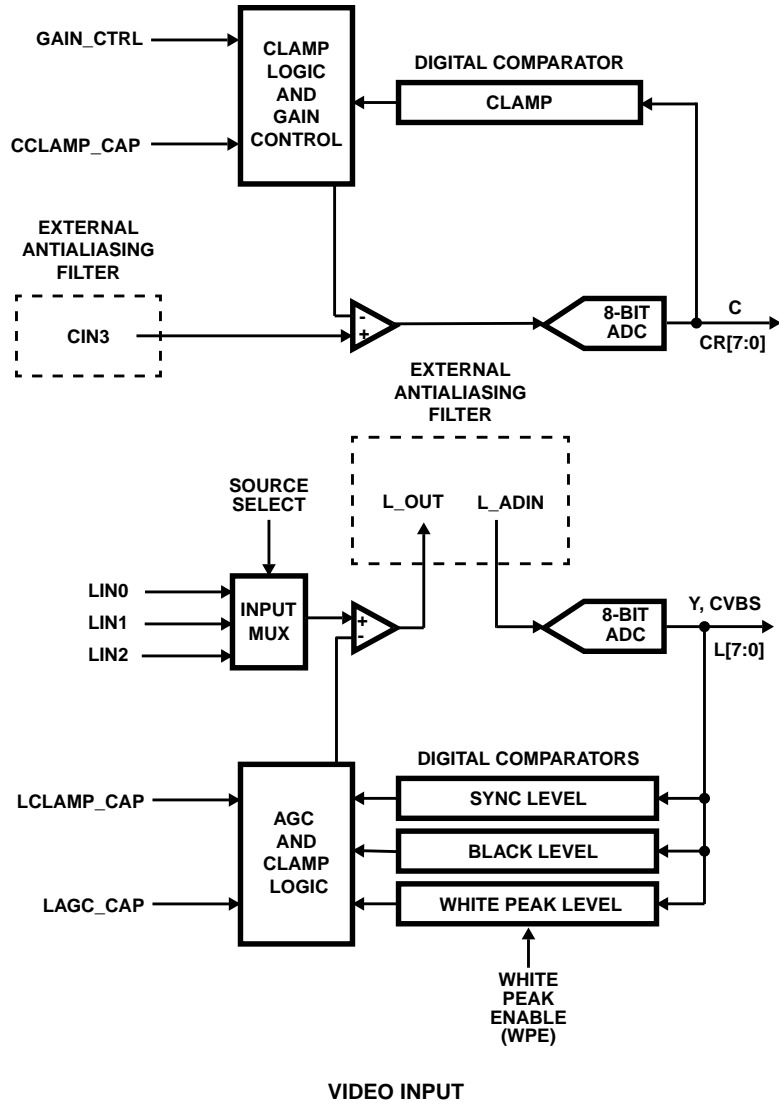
GAIN_CTRL

CCLAMP_CAP

CLAMP LOGIC AND GAIN CONTROL

DIGITAL COMPARATOR

CLAMP

EXTERNAL ANTIALIASING FILTER

CIN3

-
+

8-BIT ADC

C

CR[7:0]

EXTERNAL ANTIALIASING FILTER

SOURCE SELECT

L_OUT

L_ADIN

LIN0

LIN1

LIN2

INPUT MUX

+
-

8-BIT ADC

Y, CVBS

L[7:0]

DIGITAL COMPARATORS

LCLAMP_CAP

LAGC_CAP

AGC AND CLAMP LOGIC

SYNC LEVEL

BLACK LEVEL

WHITE PEAK LEVEL

WHITE PEAK ENABLE (WPE)

VIDEO INPUT